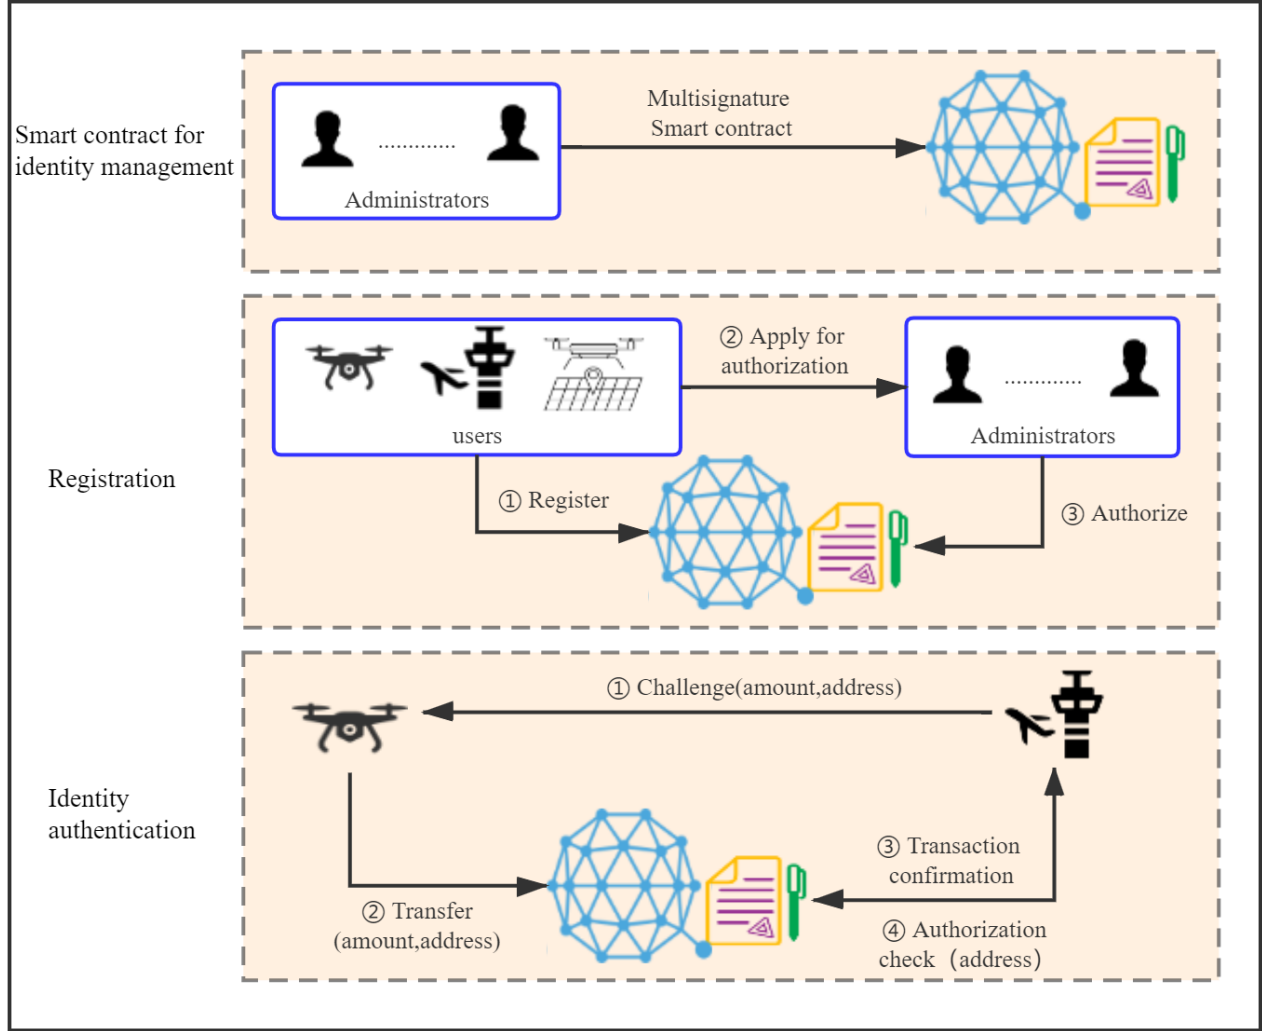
Smart contract for identity management

............

Administrators

Multisignature Smart contract

Registration

users

② Apply for authorization

............

Administrators

① Register

③ Authorize

Identity authentication

① Challenge(amount,address)

② Transfer (amount,address)

③ Transaction confirmation

④ Authorization check (address)